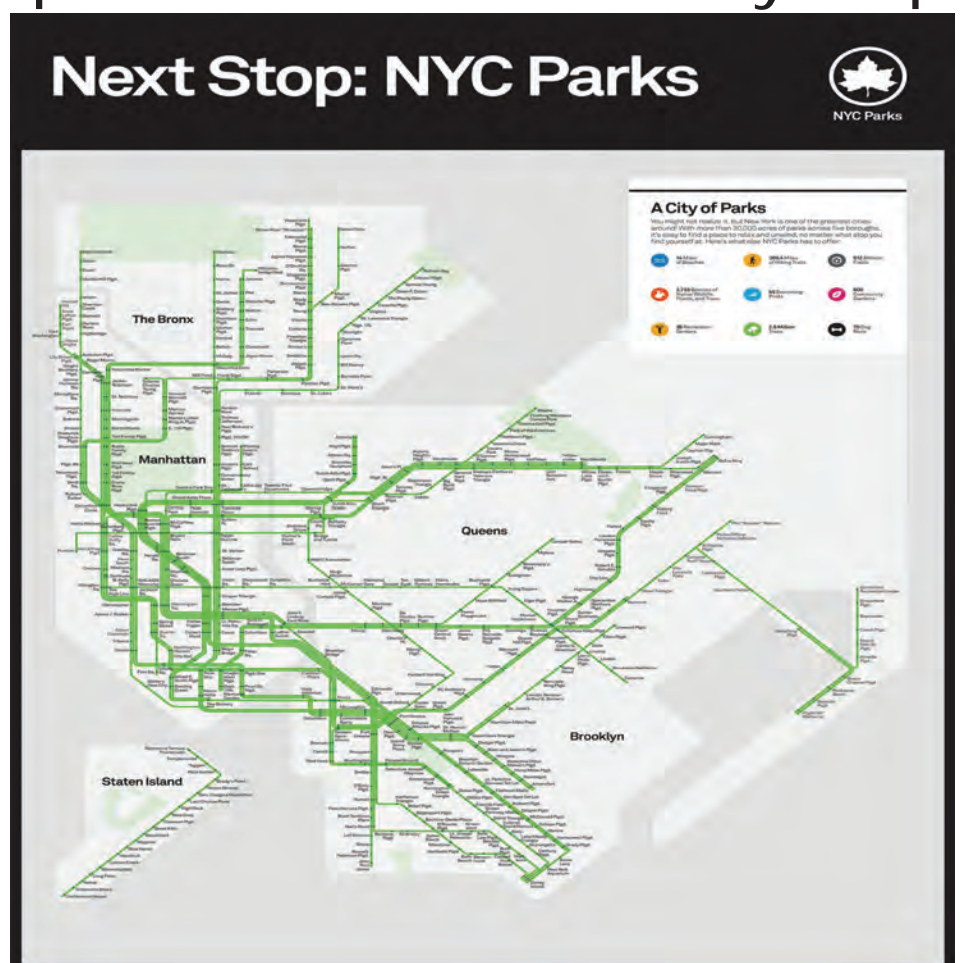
Next Stop: NYC Parks

NYC Parks

A City of Parks

You might not realize it, but New York is one of the greenest cities around! With more than 30,000 acres of parks across five boroughs, it's easy to find a place to relax and unwind, no matter what stop you find yourself at. Here's what else NYC Parks has to offer:

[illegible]

The Bronx

Manhattan

Queens

Brooklyn

Staten Island